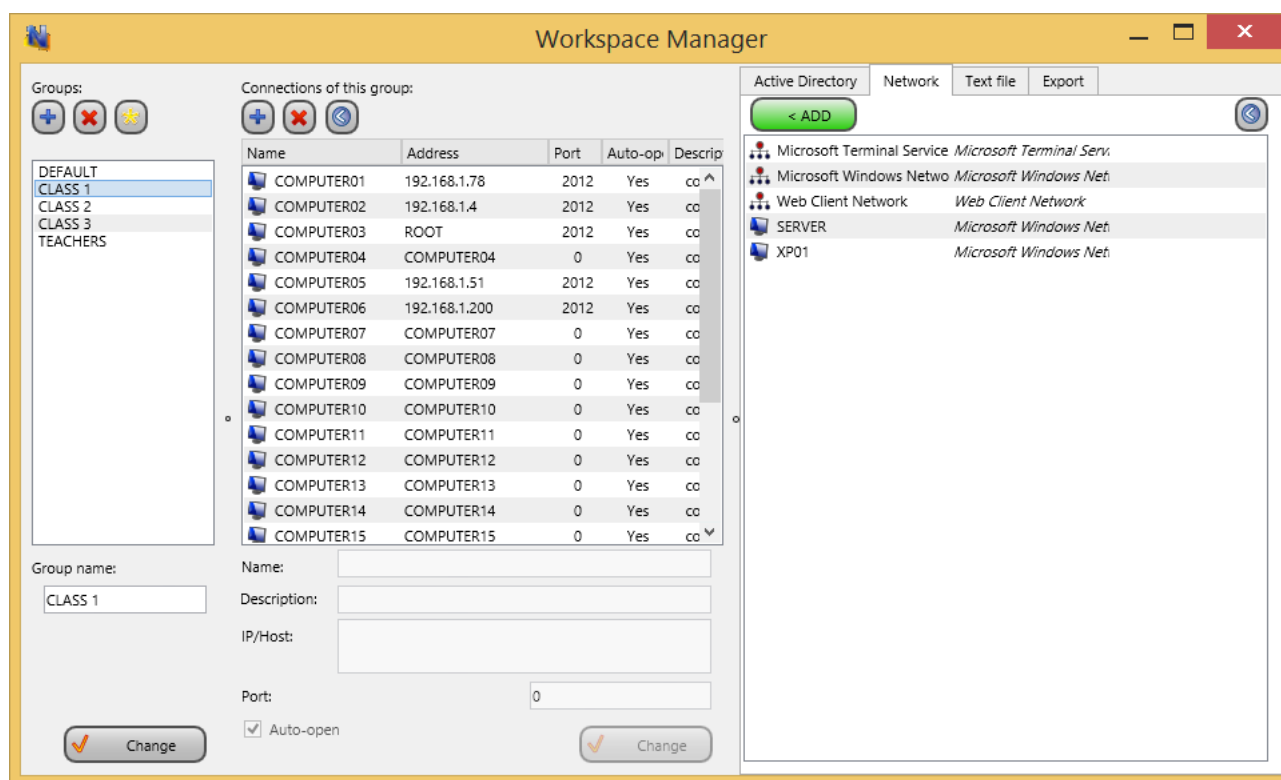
Workspace Manager

Groups:

DEFAULT
CLASS 1
CLASS 2
CLASS 3
TEACHERS

Group name:
CLASS 1

Change

Connections of this group:

| Name | Address | Port | Auto-op | Descrip |
|---|---|---|---|---|
| COMPUTER01 | 192.168.1.78 | 2012 | Yes | co |
| COMPUTER02 | 192.168.1.4 | 2012 | Yes | co |
| COMPUTER03 | ROOT | 2012 | Yes | co |
| COMPUTER04 | COMPUTER04 | 0 | Yes | co |
| COMPUTER05 | 192.168.1.51 | 2012 | Yes | co |
| COMPUTER06 | 192.168.1.200 | 2012 | Yes | co |
| COMPUTER07 | COMPUTER07 | 0 | Yes | co |
| COMPUTER08 | COMPUTER08 | 0 | Yes | co |
| COMPUTER09 | COMPUTER09 | 0 | Yes | co |
| COMPUTER10 | COMPUTER10 | 0 | Yes | co |
| COMPUTER11 | COMPUTER11 | 0 | Yes | co |
| COMPUTER12 | COMPUTER12 | 0 | Yes | co |
| COMPUTER13 | COMPUTER13 | 0 | Yes | co |
| COMPUTER14 | COMPUTER14 | 0 | Yes | co |
| COMPUTER15 | COMPUTER15 | 0 | Yes | co |

Name:
Description:
IP/Host:
Port: 0
Auto-open
Change

Active Directory | Network | Text file | Export

< ADD

Microsoft Terminal Service   Microsoft Terminal Serv
Microsoft Windows Netwo   Microsoft Windows Net
Web Client Network   Web Client Network
SERVER   Microsoft Windows Net
XP01   Microsoft Windows Net